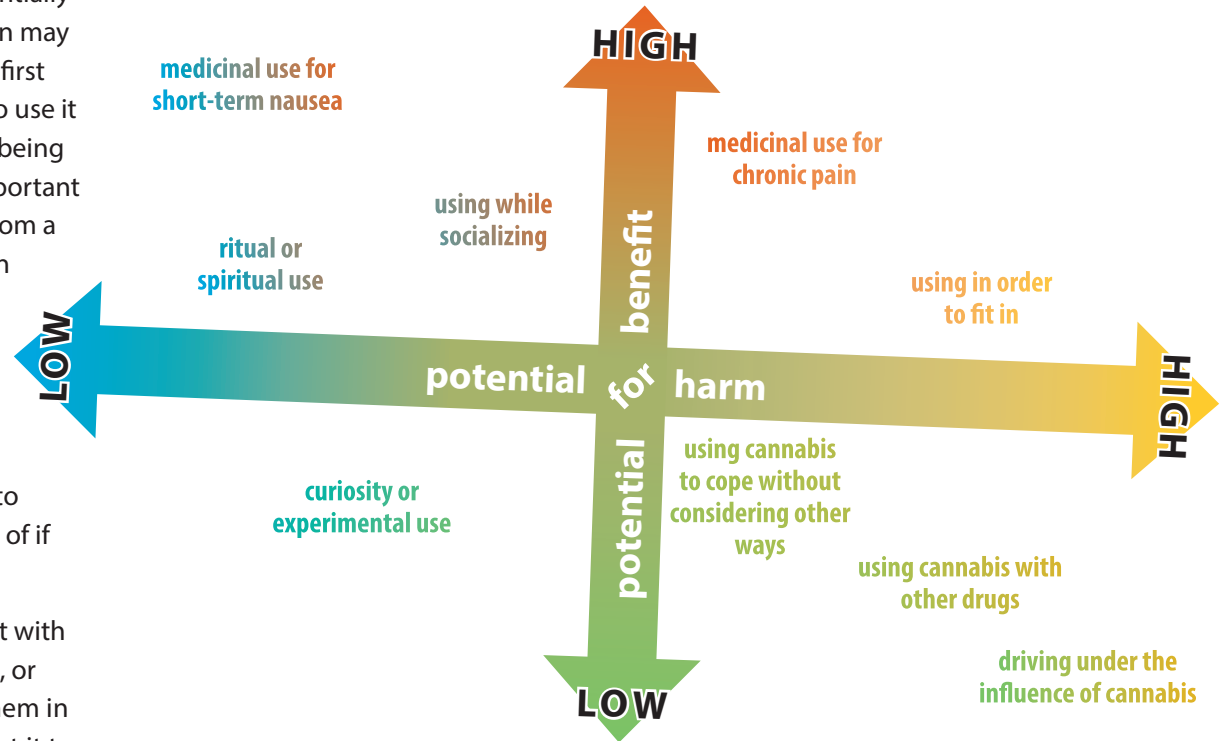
n may
first
o use it
being
portant
om a
n

to
of if

t with
, or
em in

HIGH

medicinal use for short-term nausea

medicinal use for chronic pain

using while socializing

ritual or spiritual use

using in order to fit in

LOW

potential for harm

HIGH

potential for benefit

using cannabis to cope without considering other ways

curiosity or experimental use

using cannabis with other drugs

driving under the influence of cannabis

LOW